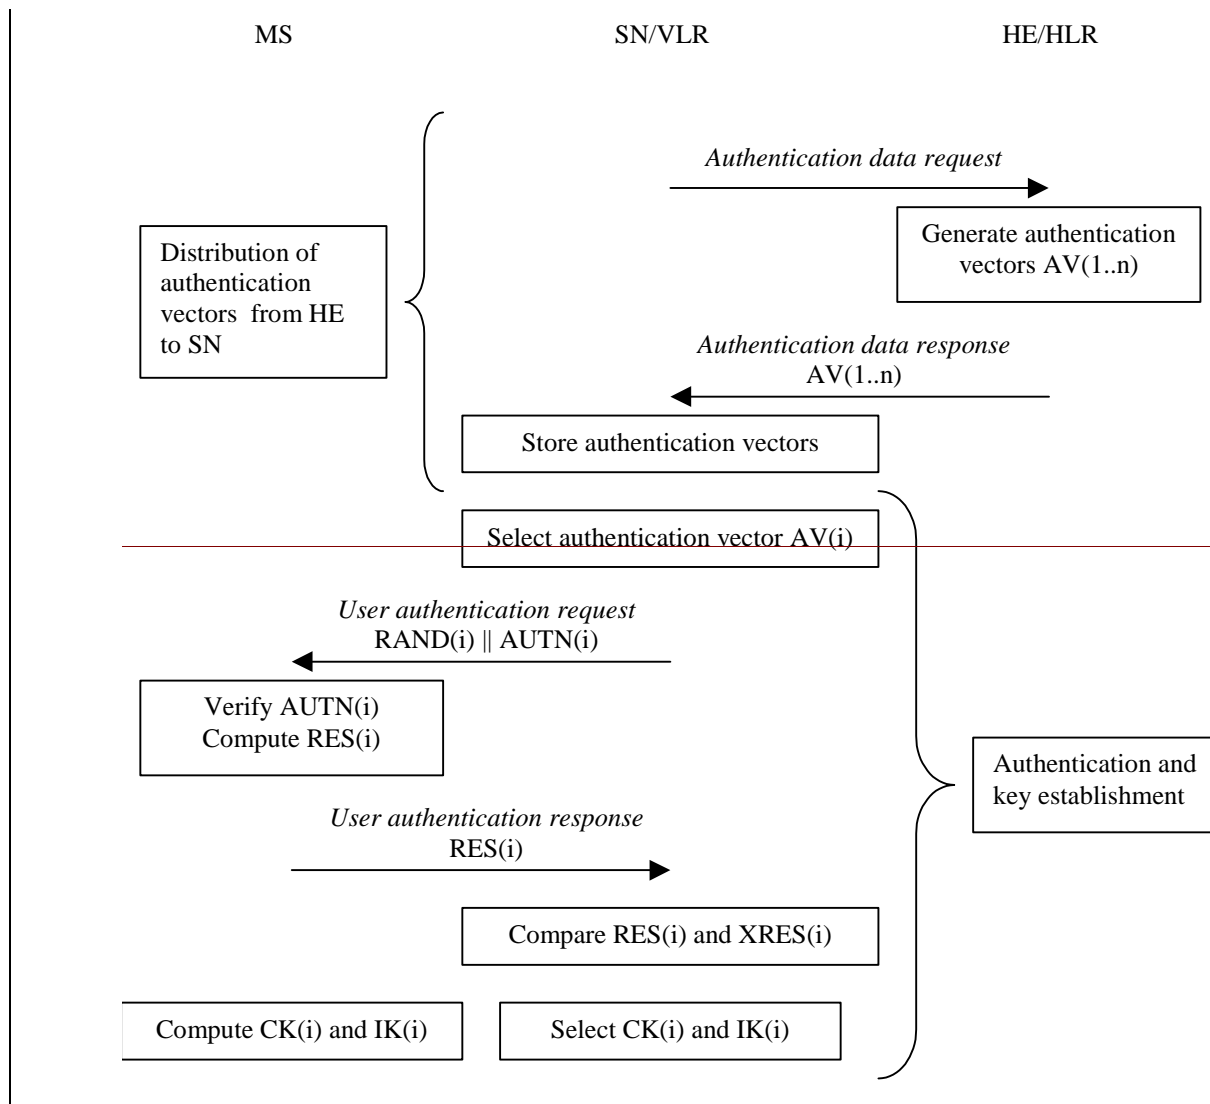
MS

SN/VLR

HE/HLR

Distribution of authentication vectors from HE to SN

Authentication data request

Generate authentication vectors AV(1..n)

Authentication data response
AV(1..n)

Store authentication vectors

Select authentication vector AV(i)

User authentication request
RAND(i) || AUTN(i)

Verify AUTN(i)
Compute RES(i)

User authentication response
RES(i)

Compare RES(i) and XRES(i)

Compute CK(i) and IK(i)

Select CK(i) and IK(i)

Authentication and key establishment